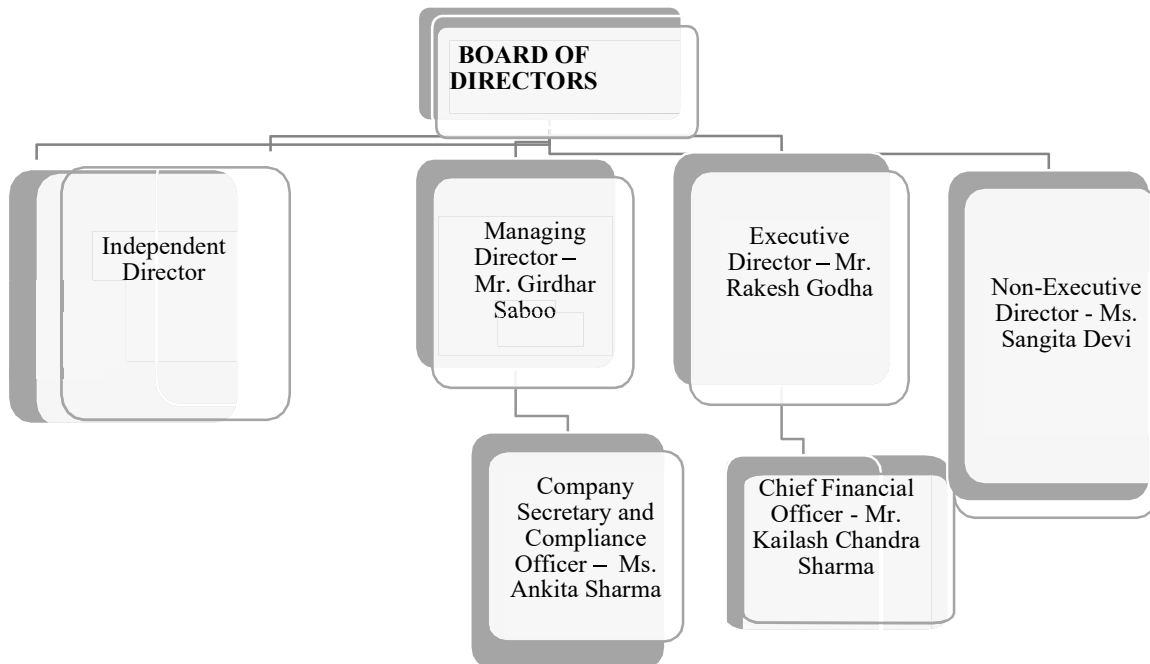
BOARD OF DIRECTORS

Independent Director

Managing Director – Mr. Girdhar Saboo

Executive Director – Mr. Rakesh Godha

Non-Executive Director - Ms. Sangita Devi

Company Secretary and Compliance Officer – Ms. Ankita Sharma

Chief Financial Officer - Mr. Kailash Chandra Sharma